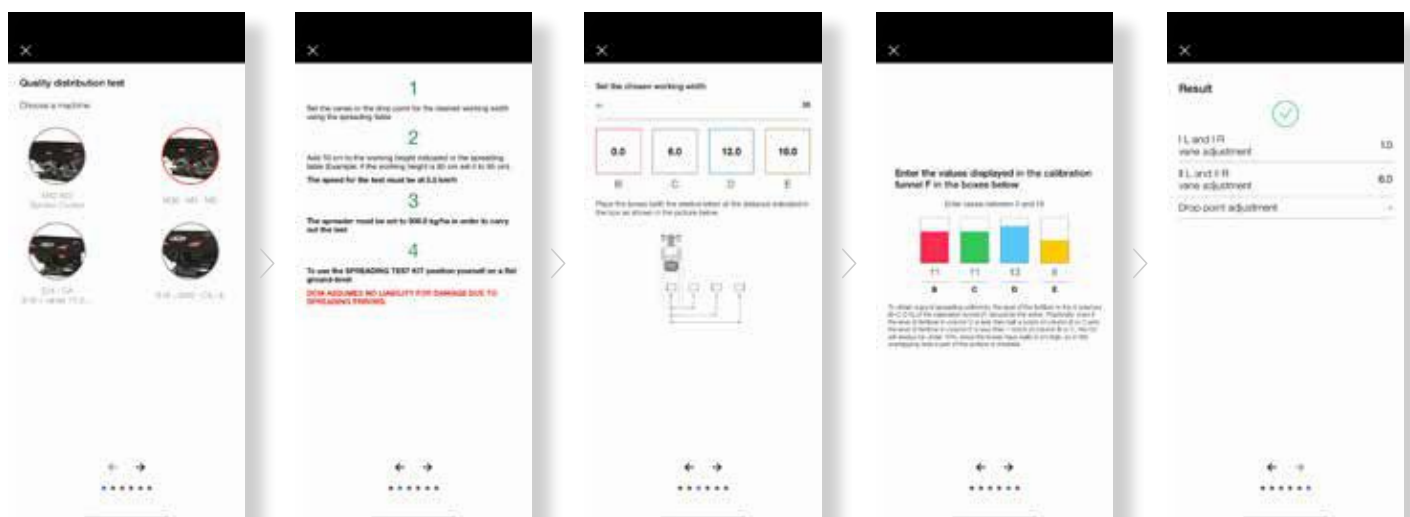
×

Quality distribution test

Choose a machine

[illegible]

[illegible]

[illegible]

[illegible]

← →

×

1

Set the vanes in the drop point for the desired working width using the spreading table

2

Add 50 cm to the working height indicated in the spreading table. Example: if the working height is 80 cm set it to 130 cm.

The speed for the test must be at 3.3 km/h

3

The spreader must be set to 500.0 kg/ha in order to carry out the test

4

To use the SPREADING TEST KIT position yourself on a flat ground level

DCM ASSUMES NO LIABILITY FOR DAMAGE DUE TO SPREADING ERRORS.

← →

×

Set the chosen working width

36

| 0.0 | 6.0 | 12.0 | 18.0 |
|---|---|---|---|
| B | C | D | E |

Place the boxes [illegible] as shown in the picture below

← →

×

Enter the values displayed in the calibration funnel F in the boxes below

Enter values between 0 and 15

| 11 | 11 | 12 | 8 |
|---|---|---|---|
| B | C | D | E |

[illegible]

← →

×

Result

I L and I R vane adjustment 10

II L and II R vane adjustment 6.0

Drop point adjustment -

← →